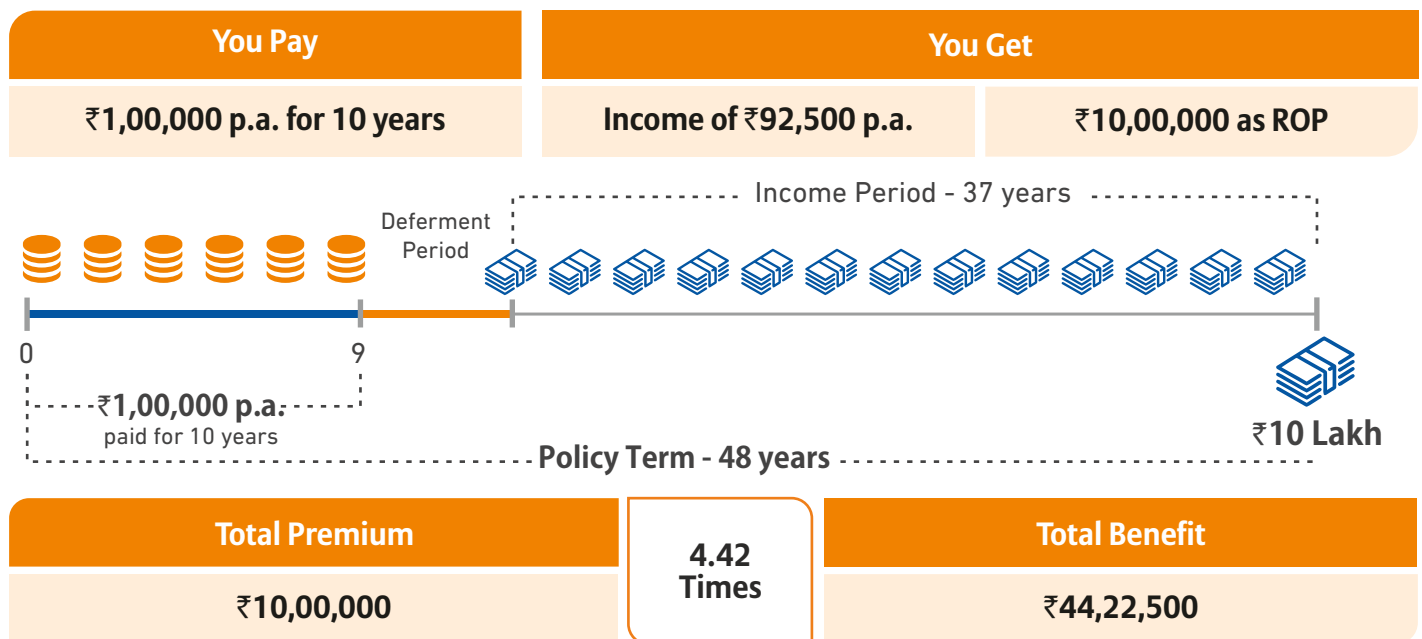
You Pay

₹1,00,000 p.a. for 10 years

You Get

Income of ₹92,500 p.a.

₹10,00,000 as ROP

Income Period - 37 years

Deferment Period

0

9

₹1,00,000 p.a. paid for 10 years

₹10 Lakh

Policy Term - 48 years

Total Premium

₹10,00,000

4.42 Times

Total Benefit

₹44,22,500